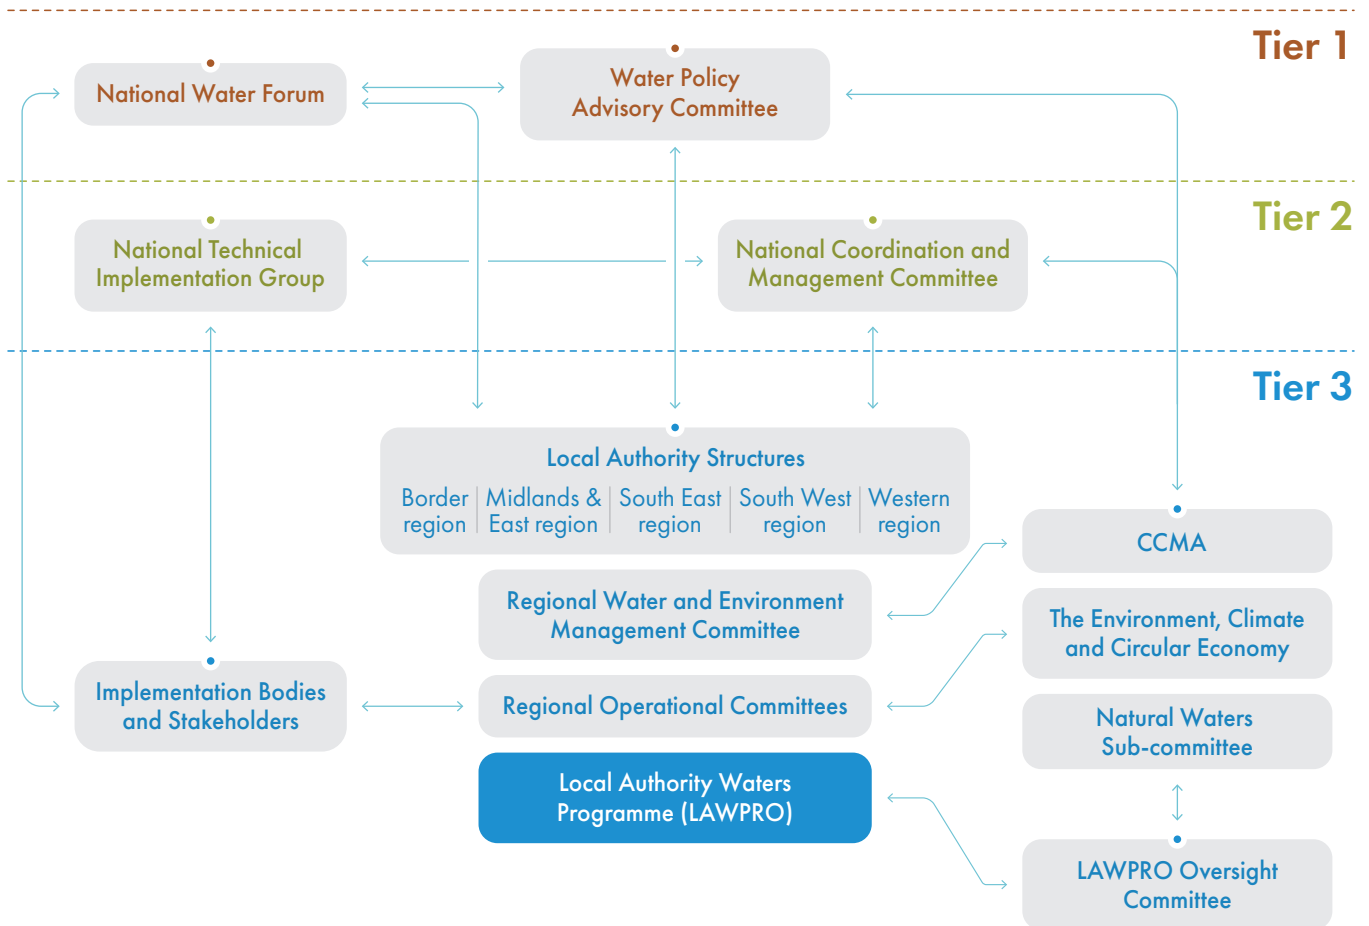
Tier 1

National Water Forum

Water Policy Advisory Committee

Tier 2

National Technical Implementation Group

National Coordination and Management Committee

Tier 3

Local Authority Structures

| Border region | Midlands & East region | South East region | South West region | Western region |
|---|---|---|---|---|

CCMA

Regional Water and Environment Management Committee

The Environment, Climate and Circular Economy

Implementation Bodies and Stakeholders

Regional Operational Committees

Natural Waters Sub-committee

Local Authority Waters Programme (LAWPRO)

LAWPRO Oversight Committee